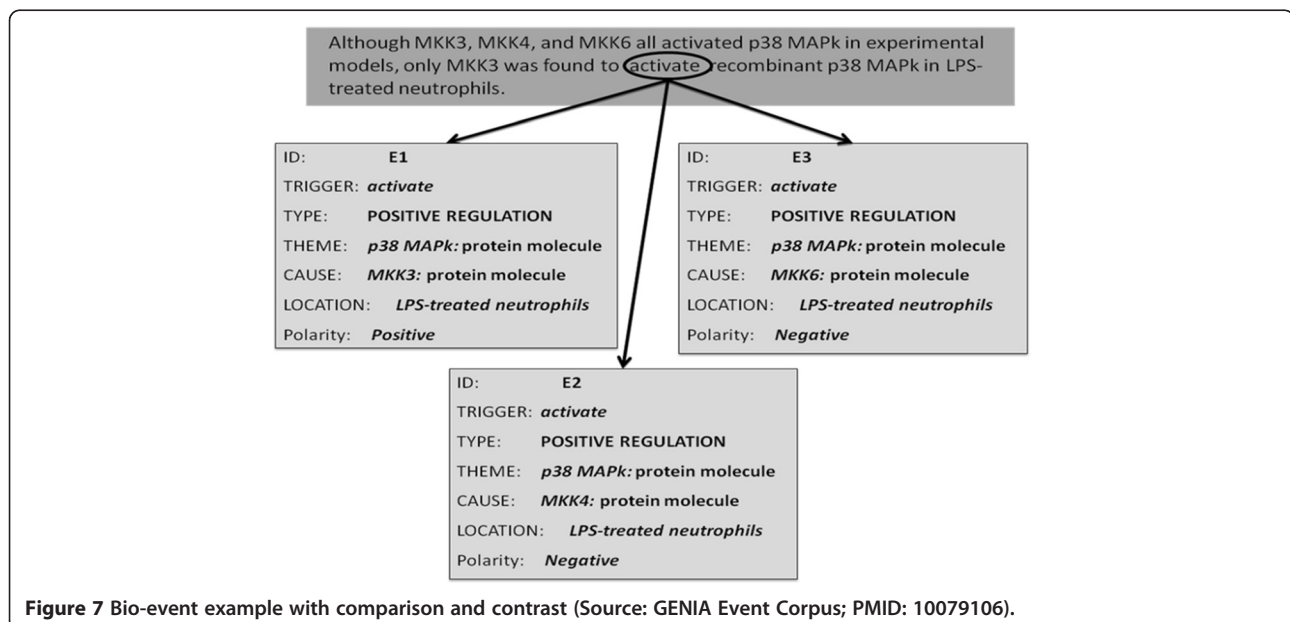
Although MKK3, MKK4, and MKK6 all activated p38 MAPk in experimental models, only MKK3 was found to activate recombinant p38 MAPk in LPS-treated neutrophils.

ID: E1
TRIGGER: *activate*
TYPE: POSITIVE REGULATION
THEME: *p38 MAPk:* protein molecule
CAUSE: *MKK3:* protein molecule
LOCATION: *LPS-treated neutrophils*
Polarity: *Positive*

ID: E3
TRIGGER: *activate*
TYPE: POSITIVE REGULATION
THEME: *p38 MAPk:* protein molecule
CAUSE: *MKK6:* protein molecule
LOCATION: *LPS-treated neutrophils*
Polarity: *Negative*

ID: E2
TRIGGER: *activate*
TYPE: POSITIVE REGULATION
THEME: *p38 MAPk:* protein molecule
CAUSE: *MKK4:* protein molecule
LOCATION: *LPS-treated neutrophils*
Polarity: *Negative*

**Figure 7 Bio-event example with comparison and contrast (Source: GENIA Event Corpus; PMID: 10079106).**